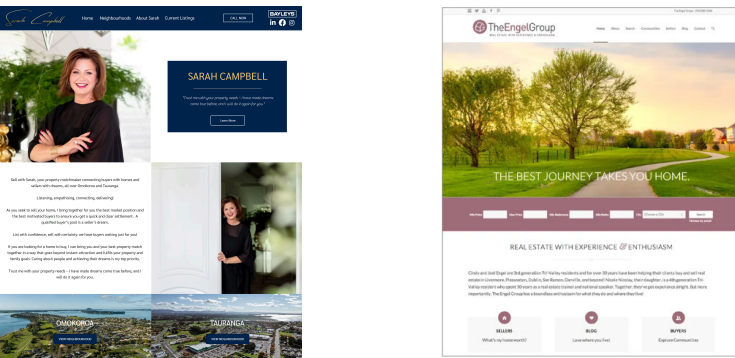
Sarah Campbell

Home Neighbourhoods About Sarah Current Listings

CALL NOW

BAYLEYS

SARAH CAMPBELL

"Trust me with your property needs – I have made dreams come true before, and I will do it again for you."

Learn More

Sell with Sarah, your property matchmaker connecting buyers with homes and sellers with dreams, all over Omokoroa and Tauranga.

Listening, empathising, connecting, delivering!

As you seek to sell your home, I bring together for you the best market position and the best motivated buyers to ensure you get a quick and loose settlement. A qualified buyer's pool is a seller's dream.

List with confidence, with certainty, we have buyers waiting just for you!

If you are looking for a home to buy, I can bring you and your best property match together in a way that goes beyond instant attraction and fulfils your property and family goals. Caring about people and achieving their dreams is my top priority.

Trust me with your property needs – I have made dreams come true before, and I will do it again for you.

OMOKOROA

VIEW NEIGHBOURHOOD

TAURANGA

VIEW NEIGHBOURHOOD

TheEngelGroup

REAL ESTATE WITH EXPERIENCE & ENTHUSIASM

Home About Search Community Sellers Blog Contact

THE BEST JOURNEY TAKES YOU HOME.

Search

REAL ESTATE WITH EXPERIENCE & ENTHUSIASM

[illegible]

SELLERS

What's my home worth?

BLOG

Love where you live!

BUYERS

Explore Communities